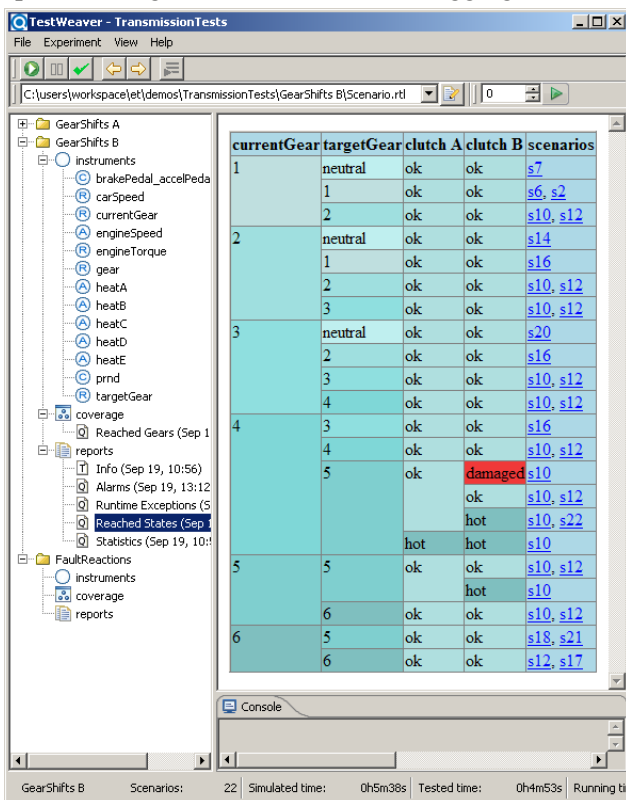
TestWeaver - TransmissionTests

File Experiment View Help

C:\users\workspace\et\demos\TransmissionTests\GearShifts B\Scenario.rtl

0

GearShifts A
GearShifts B
instruments
C brakePedal_accelPeda
R carSpeed
R currentGear
A engineSpeed
A engineTorque
R gear
A heatA
A heatB
A heatC
A heatD
A heatE
C prnd
R targetGear
coverage
Q Reached Gears (Sep 1
reports
T Info (Sep 19, 10:56)
Q Alarms (Sep 19, 13:12
Q Runtime Exceptions (S
Q Reached States (Sep 1
Q Statistics (Sep 19, 10:
FaultReactions
instruments
coverage
reports

| currentGear | targetGear | clutch A | clutch B | scenarios |
|---|---|---|---|---|
| 1 | neutral | ok | ok | s7 |
| | 1 | ok | ok | s6, s2 |
| | 2 | ok | ok | s10, s12 |
| 2 | neutral | ok | ok | s14 |
| | 1 | ok | ok | s16 |
| | 2 | ok | ok | s10, s12 |
| | 3 | ok | ok | s10, s12 |
| 3 | neutral | ok | ok | s20 |
| | 2 | ok | ok | s16 |
| | 3 | ok | ok | s10, s12 |
| | 4 | ok | ok | s10, s12 |
| 4 | 3 | ok | ok | s16 |
| | 4 | ok | ok | s10, s12 |
| | 5 | ok | damaged | s10 |
| | | | ok | s10, s12 |
| | | | hot | s10, s22 |
| | | hot | hot | s10 |
| 5 | 5 | ok | ok | s10, s12 |
| | | | hot | s10 |
| | 6 | ok | ok | s10, s12 |
| 6 | 5 | ok | ok | s18, s21 |
| | 6 | ok | ok | s12, s17 |

Console

GearShifts B Scenarios: 22 Simulated time: 0h5m38s Tested time: 0h4m53s Running ti